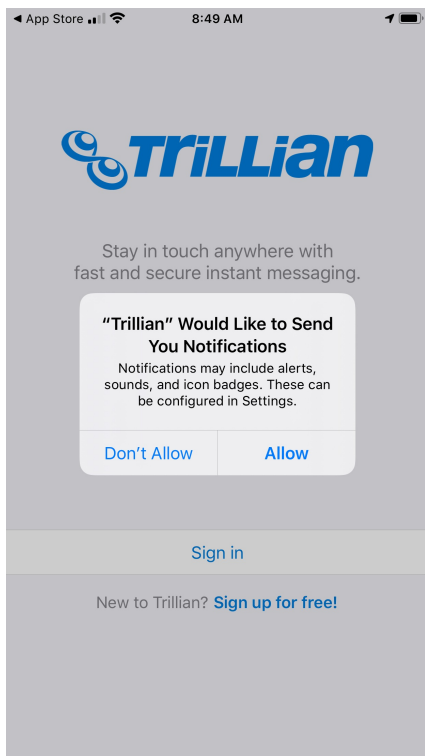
◀ App Store 8:49 AM

TRILLIAN

Stay in touch anywhere with fast and secure instant messaging.

“Trillian” Would Like to Send You Notifications

Notifications may include alerts, sounds, and icon badges. These can be configured in Settings.

Don't Allow

Allow

Sign in

New to Trillian? Sign up for free!